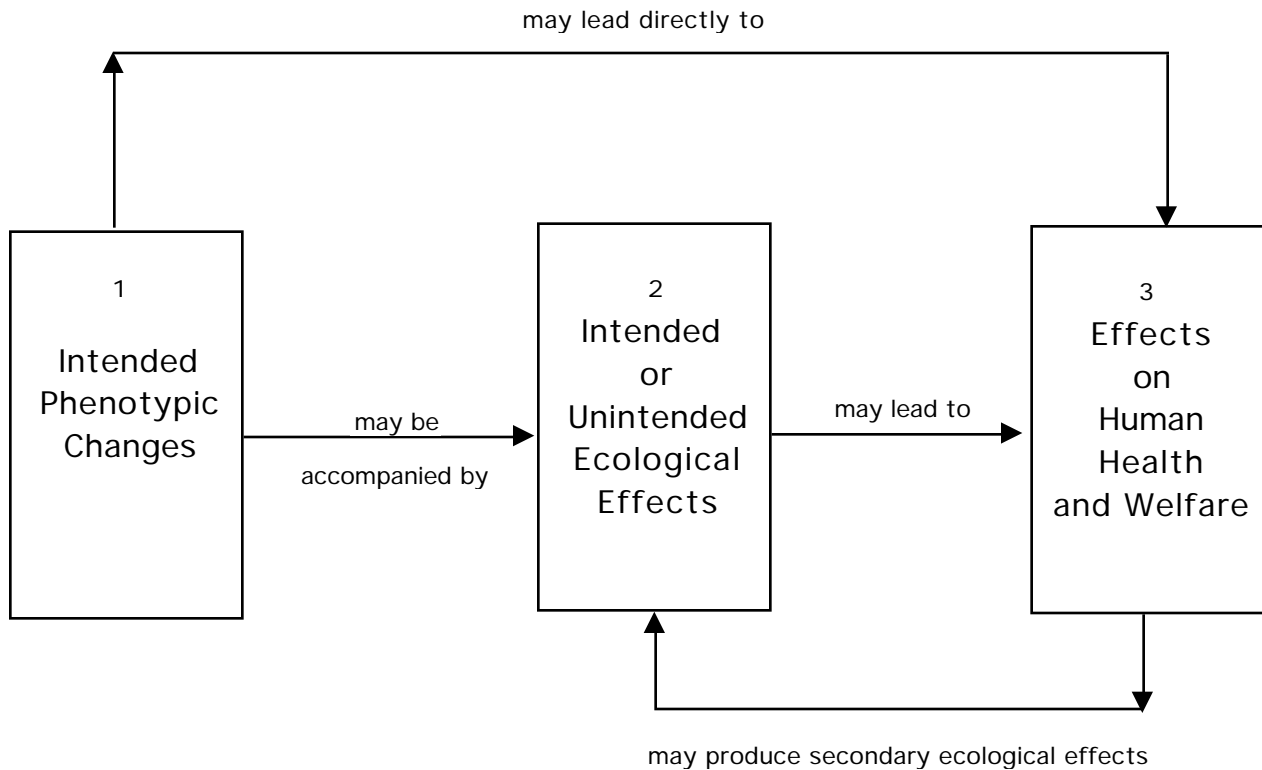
may lead directly to

1

Intended Phenotypic Changes

may be accompanied by

2

Intended or Unintended Ecological Effects

may lead to

3

Effects on Human Health and Welfare

may produce secondary ecological effects